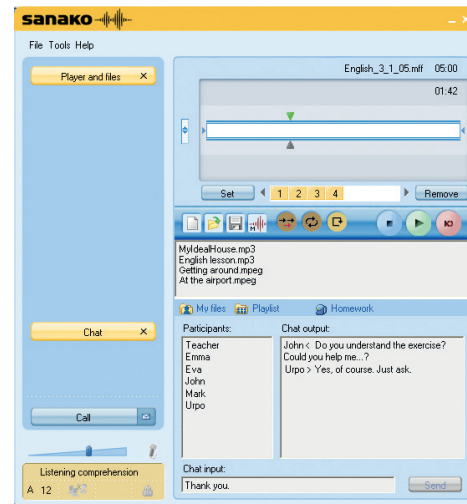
sanako

File Tools Help

Player and files ×

English_3_1_05.mff 05:00

01:42

Set 1 2 3 4 Remove

MyIdealHouse.mp3
English lesson.mp3
Getting around.mpeg
At the airport.mpeg

My files Playlist Homework

Chat ×

Participants:
Teacher
Emma
Eva
John
Mark
Urpo

Chat output:
John < Do you understand the exercise?
Could you help me...?
Urpo > Yes, of course. Just ask.

Call

Listening comprehension
A 12

Chat input:
Thank you.

Send